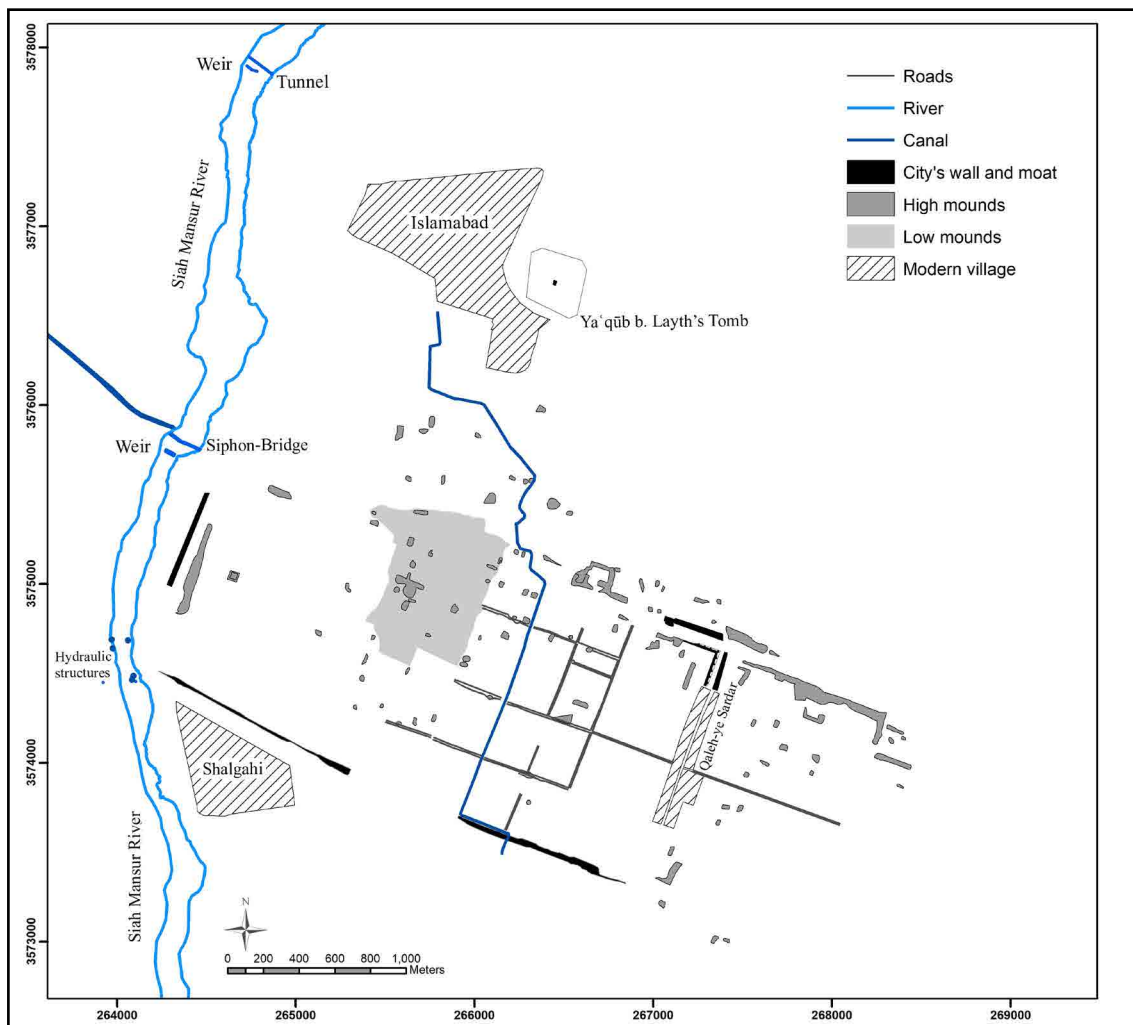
3578000
3577000
3576000
3575000
3574000
3573000

Weir
Tunnel
Siah Mansur River
Islamabad
Ya'qūb b. Layth's Tomb
Weir
Siphon-Bridge
Hydraulic structures
Shalgahi
Qaleh-ye Sardar
Siah Mansur River

Roads
River
Canal
City's wall and moat
High mounds
Low mounds
Modern village

N
0 200 400 600 800 1,000 Meters

264000
265000
266000
267000
268000
269000